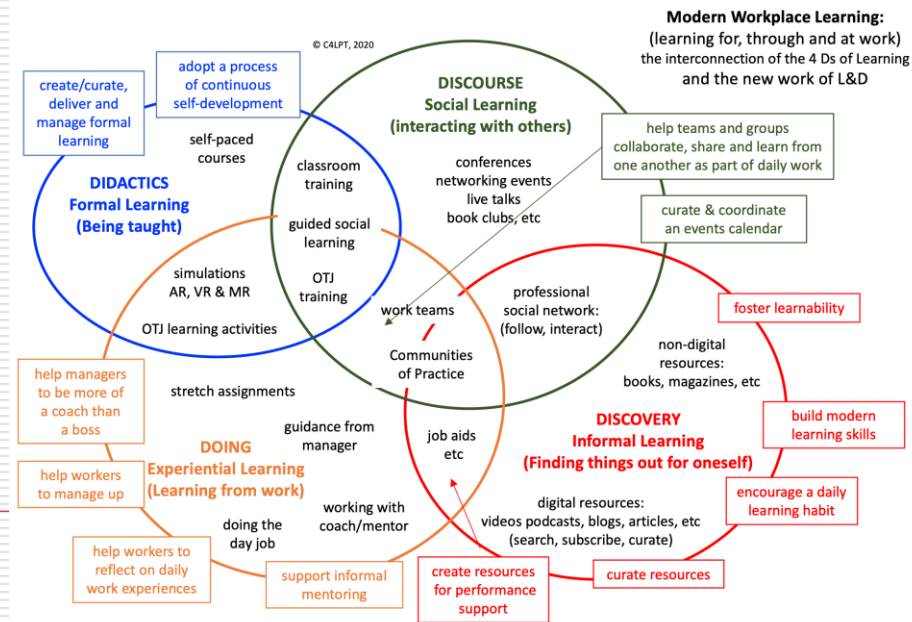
Modern Workplace Learning:
(learning for, through and at work)
the interconnection of the 4 Ds of Learning
and the new work of L&D

© C4LPT, 2020

create/curate, deliver and manage formal learning

adopt a process of continuous self-development

DISCOURSE
Social Learning
(interacting with others)

help teams and groups collaborate, share and learn from one another as part of daily work

curate & coordinate an events calendar

self-paced courses

classroom training

conferences
networking events
live talks
book clubs, etc

DIDACTICS
Formal Learning
(Being taught)

guided social learning

simulations
AR, VR & MR

OTJ training

professional social network: (follow, interact)

foster learnability

OTJ learning activities

work teams

Communities of Practice

non-digital resources:
books, magazines, etc

help managers to be more of a coach than a boss

stretch assignments

guidance from manager

DISCOVERY
Informal Learning
(Finding things out for oneself)

build modern learning skills

DOING
Experiential Learning
(Learning from work)

job aids
etc

help workers to manage up

encourage a daily learning habit

working with coach/mentor

digital resources:
videos podcasts, blogs, articles, etc
(search, subscribe, curate)

doing the day job

help workers to reflect on daily work experiences

support informal mentoring

create resources for performance support

curate resources